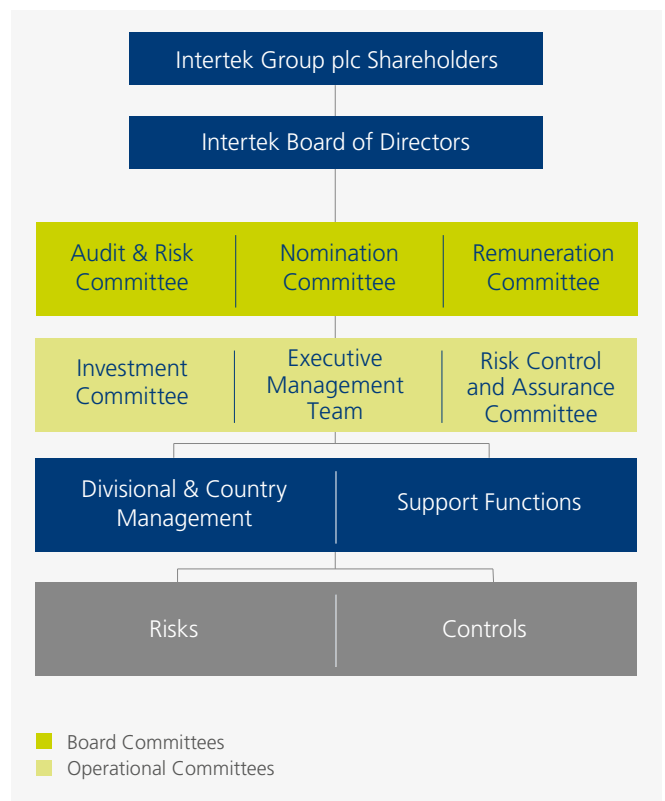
Intertek Group plc Shareholders

Intertek Board of Directors

Audit & Risk Committee

Nomination Committee

Remuneration Committee

Investment Committee

Executive Management Team

Risk Control and Assurance Committee

Divisional & Country Management

Support Functions

Risks

Controls

Board Committees
Operational Committees